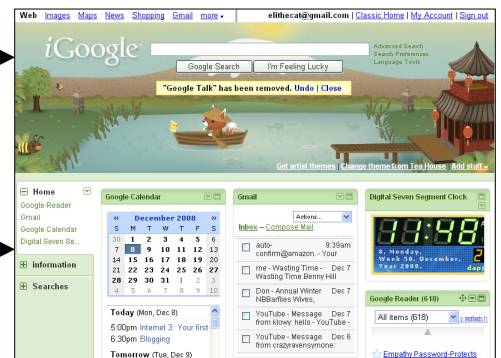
Web Images Maps News Shopping Gmail more ▾ elithecat@gmail.com | Classic Home | My Account | Sign out

iGoogle

Google Search I'm Feeling Lucky

Advanced Search
Search Preferences
Language Tools

"Google Talk" has been removed. Undo | Close

Get artist themes | Change theme from Tea House Add stuff »

Home
Google Reader
Gmail
Google Calendar
Digital Seven Se...

information

Searches

Google Calendar

« December 2008 »

| S | M | T | W | T | F | S |
|---|---|---|---|---|---|---|
| 30 | 1 | 2 | 3 | 4 | 5 | 6 |
| 7 | 8 | 9 | 10 | 11 | 12 | 13 |
| 14 | 15 | 16 | 17 | 18 | 19 | 20 |
| 21 | 22 | 23 | 24 | 25 | 26 | 27 |
| 28 | 29 | 30 | 31 | 1 | 2 | 3 |
| 4 | 5 | 6 | 7 | 8 | 9 | 10 |

Today (Mon, Dec 8)
5:00pm Internet 3: Your first
6:30pm Blogging

Tomorrow (Tue, Dec 9)

Gmail

Actions...

Inbox – Compose Mail

auto-confirm@amazon. - Your 9:39am
me - Wasting Time - Wasting Time Benny Hill Dec 7
Don - Annual Winter NBBarflies Wives, Dec 7
YouTube - Message from klowy: hello - YouTube - Dec 7
YouTube - Message from crazyravensymone: Dec 6

Digital Seven Segment Clock

11:48
8, Monday,
Week 50, December,
Year 2008.

Google Reader (618)

All items (618)

Empathy Password-Protects